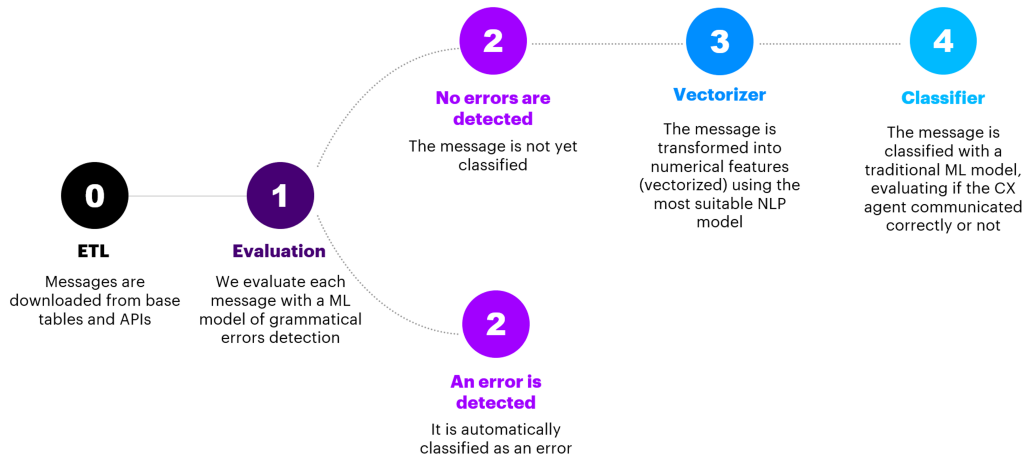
0

ETL

Messages are downloaded from base tables and APIs

1

Evaluation

We evaluate each message with a ML model of grammatical errors detection

2

No errors are detected

The message is not yet classified

2

An error is detected

It is automatically classified as an error

3

Vectorizer

The message is transformed into numerical features (vectorized) using the most suitable NLP model

4

Classifier

The message is classified with a traditional ML model, evaluating if the CX agent communicated correctly or not